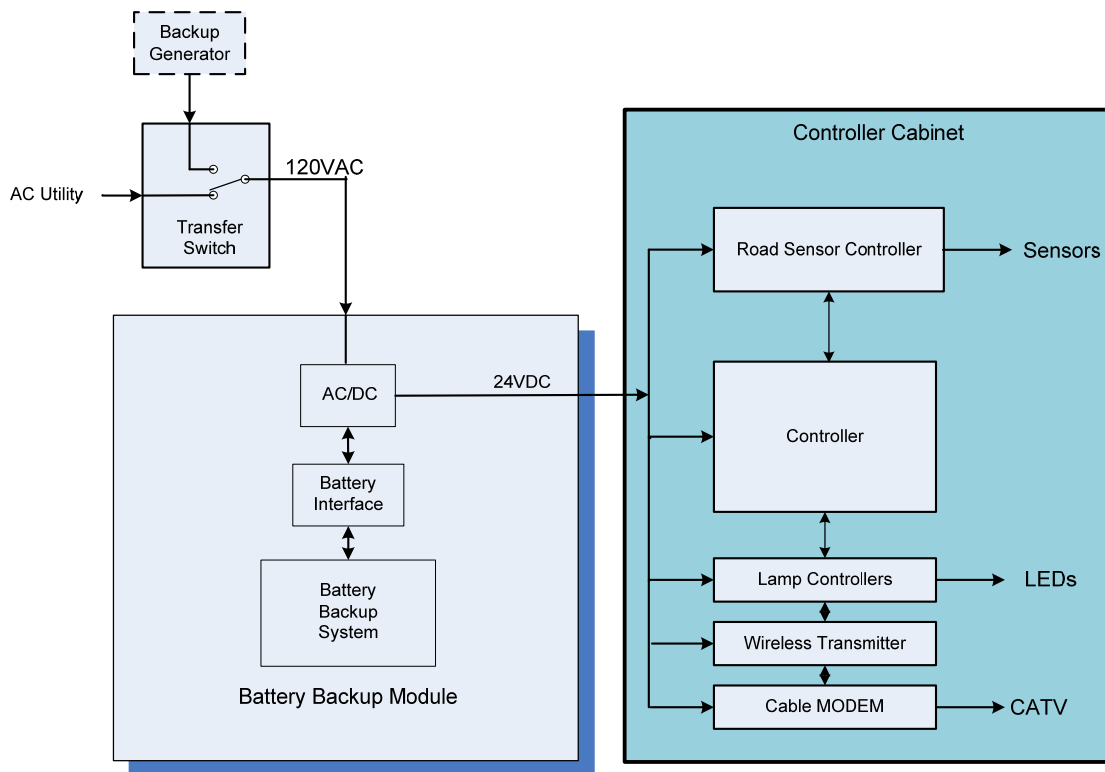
Backup Generator

AC Utility

Transfer Switch

120VAC

Controller Cabinet

Road Sensor Controller

Sensors

AC/DC

24VDC

Controller

Battery Interface

Battery Backup System

Lamp Controllers

LEDs

Wireless Transmitter

Cable MODEM

CATV

Battery Backup Module